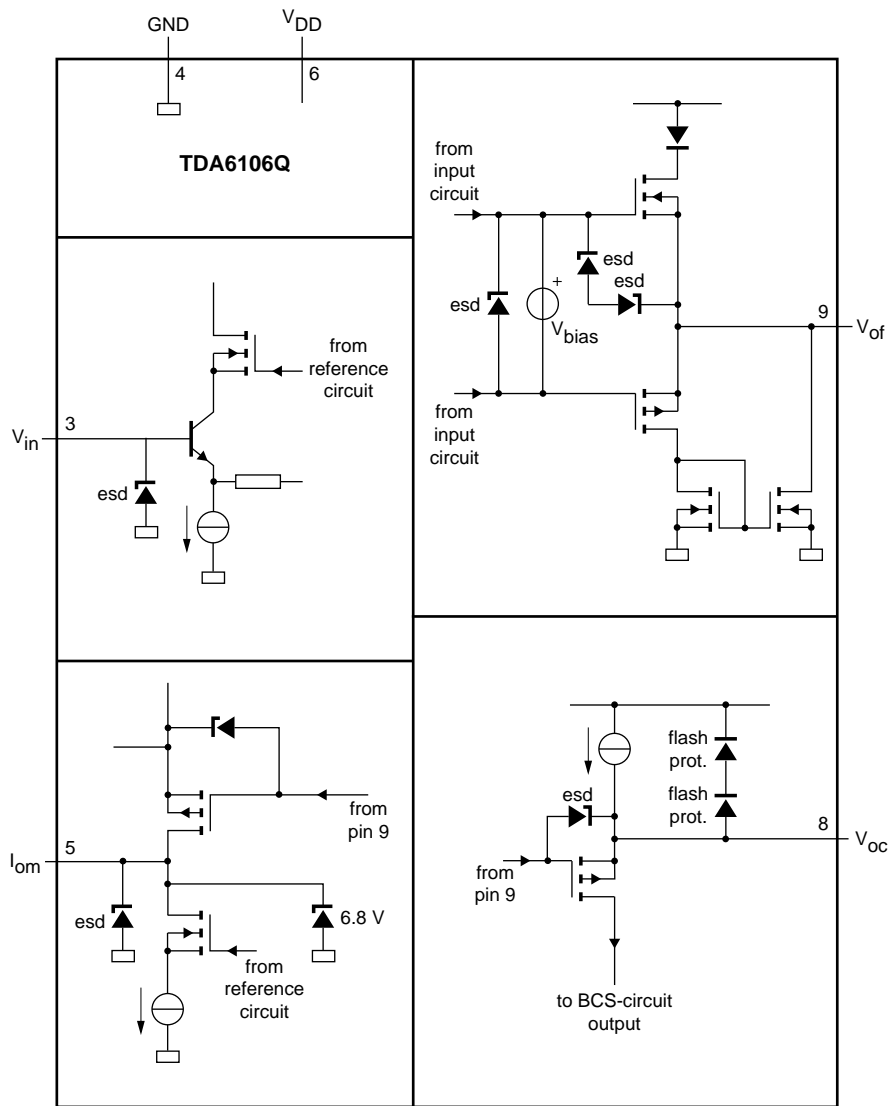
GND

$V_{DD}$

4

6

**TDA6106Q**

from input circuit

esd

+

$V_{bias}$

esd

esd

9

$V_{of}$

from input circuit

from reference circuit

$V_{in}$

3

esd

from pin 9

$I_{om}$

5

esd

6.8 V

from reference circuit

flash prot.

flash prot.

esd

8

$V_{oc}$

from pin 9

to BCS-circuit output